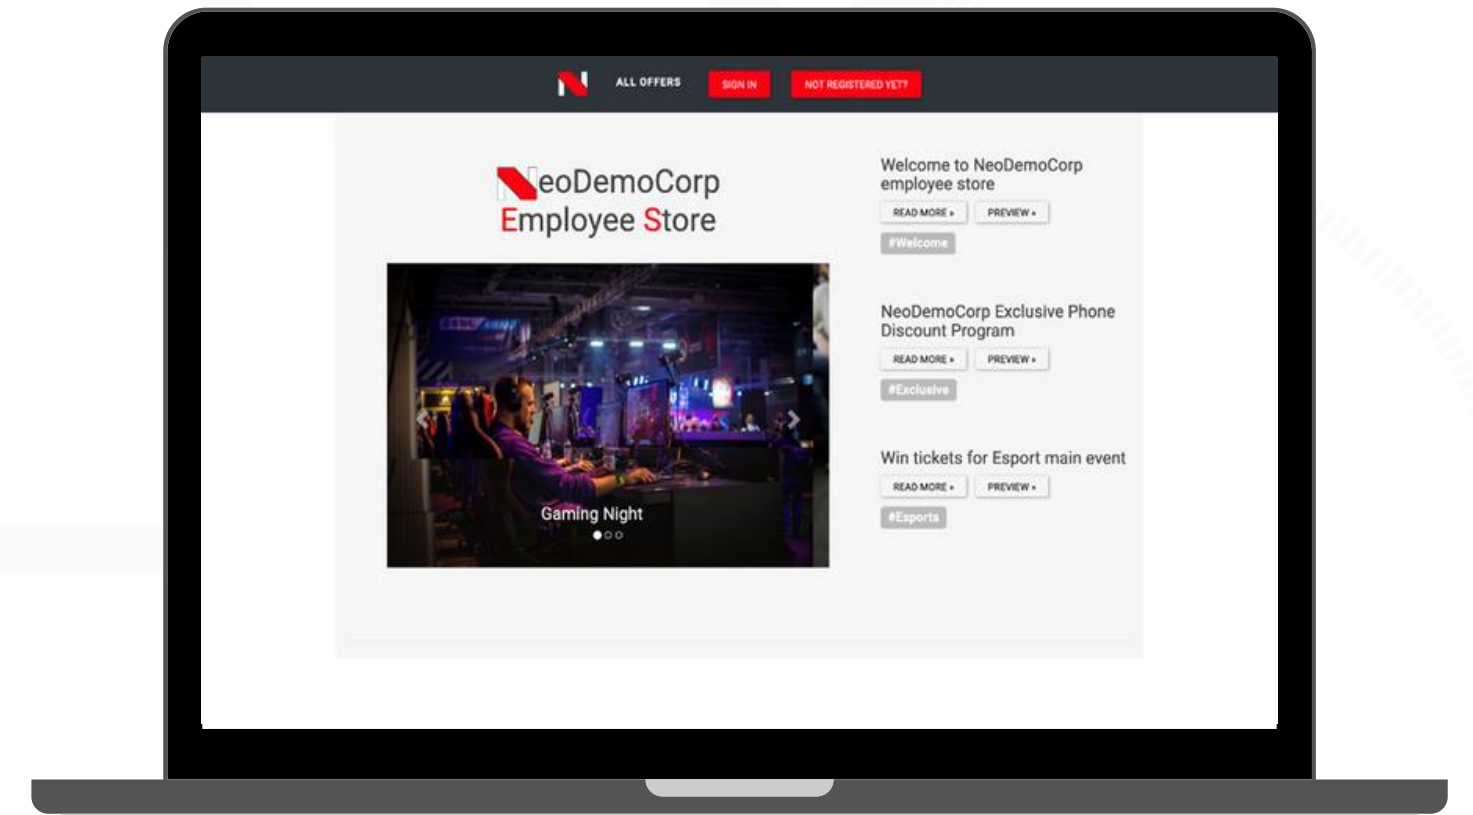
ALL OFFERS SIGN IN NOT REGISTERED YET?

NeoDemoCorp
Employee Store

Gaming Night

Welcome to NeoDemoCorp employee store
READ MORE » PREVIEW »
#Welcome

NeoDemoCorp Exclusive Phone Discount Program
READ MORE » PREVIEW »
#Exclusive

Win tickets for Esport main event
READ MORE » PREVIEW »
#Esports